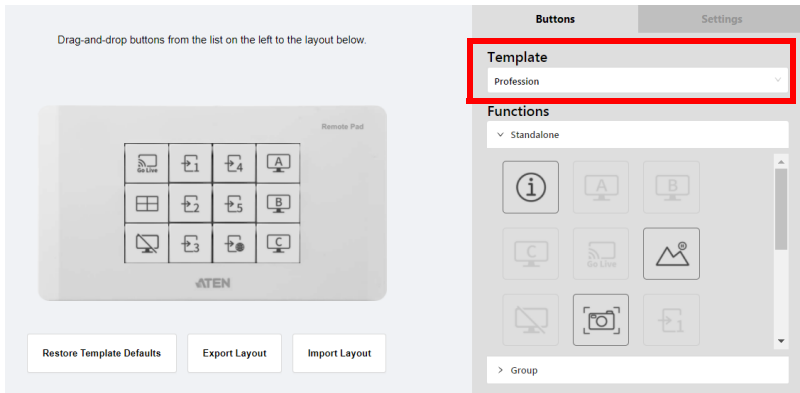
Drag-and-drop buttons from the list on the left to the layout below.

Remote Pad

Go Live

1

4

A

2

5

B

3

C

ATEN

Restore Template Defaults

Export Layout

Import Layout

Buttons

Settings

Template

Profession

Functions

Standalone

A

B

C

Go Live

1

Group